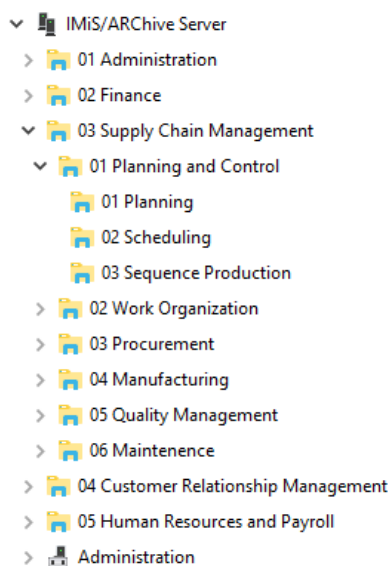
IMiS/ARChive Server
01 Administration
02 Finance
03 Supply Chain Management
01 Planning and Control
01 Planning
02 Scheduling
03 Sequence Production
02 Work Organization
03 Procurement
04 Manufacturing
05 Quality Management
06 Maintenence
04 Customer Relationship Management
05 Human Resources and Payroll
Administration